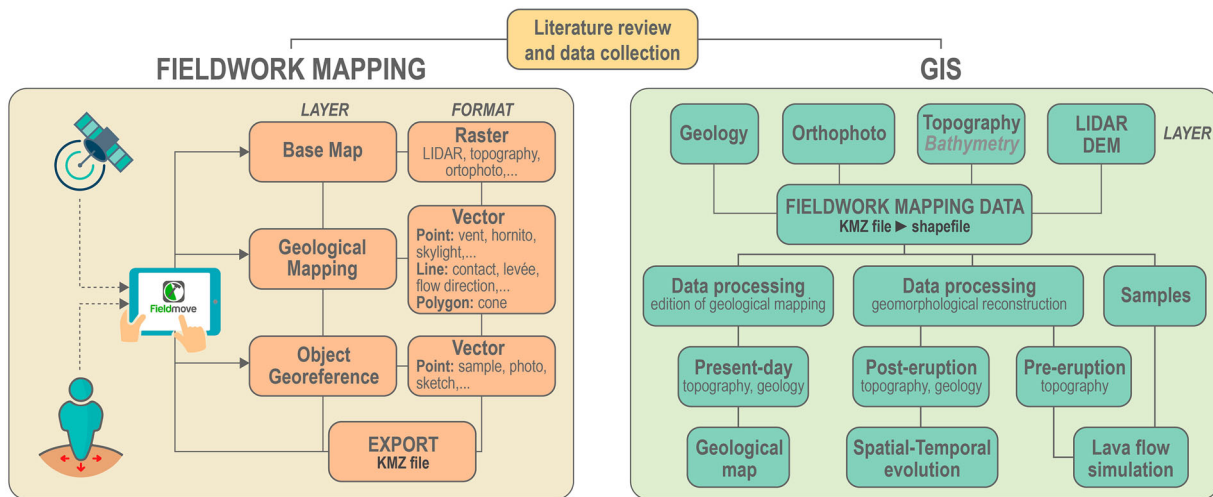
Literature review and data collection

FIELDWORK MAPPING

LAYER

FORMAT

Base Map

Raster
LIDAR, topography, ortophoto,...

Geological Mapping

Vector
Point: vent, hornito, skylight,...
Line: contact, levée, flow direction,...
Polygon: cone

Fieldmove

Object Georeference

Vector
Point: sample, photo, sketch,...

EXPORT
KMZ file

GIS

Geology

Orthophoto

Topography
Bathymetry

LIDAR DEM

LAYER

FIELDWORK MAPPING DATA
KMZ file ► shapefile

Data processing
edition of geological mapping

Data processing
geomorphological reconstruction

Samples

Present-day
topography, geology

Post-eruption
topography, geology

Pre-eruption
topography

Geological map

Spatial-Temporal evolution

Lava flow simulation